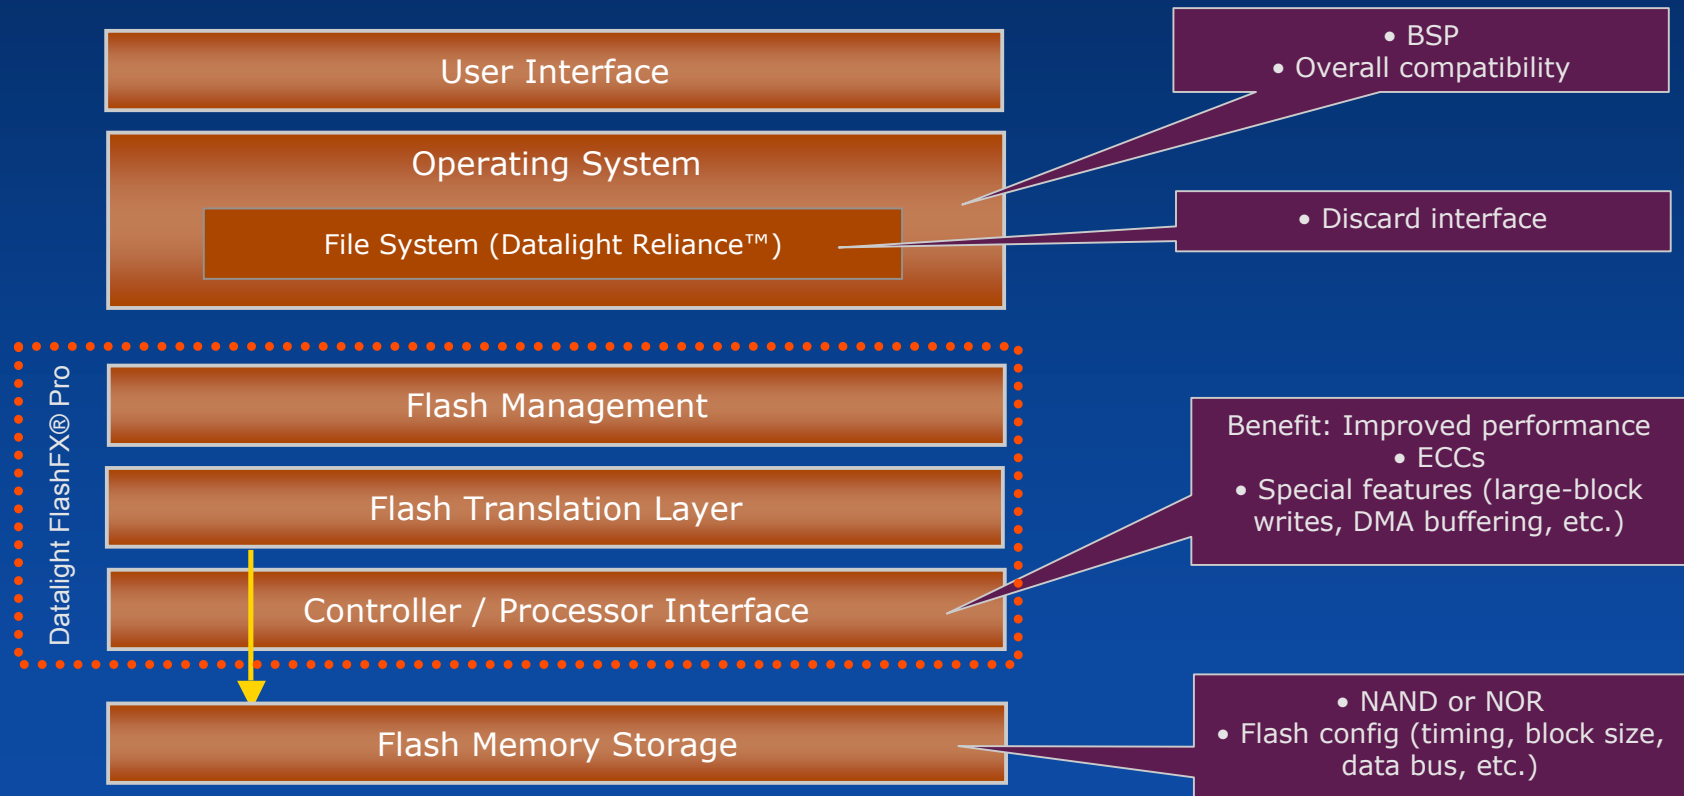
User Interface

Operating System

File System (Datalight Reliance™)

• BSP
• Overall compatibility

• Discard interface

Datalight FlashFX® Pro

Flash Management

Flash Translation Layer

Controller / Processor Interface

Benefit: Improved performance
• ECCs
• Special features (large-block writes, DMA buffering, etc.)

Flash Memory Storage

• NAND or NOR
• Flash config (timing, block size, data bus, etc.)